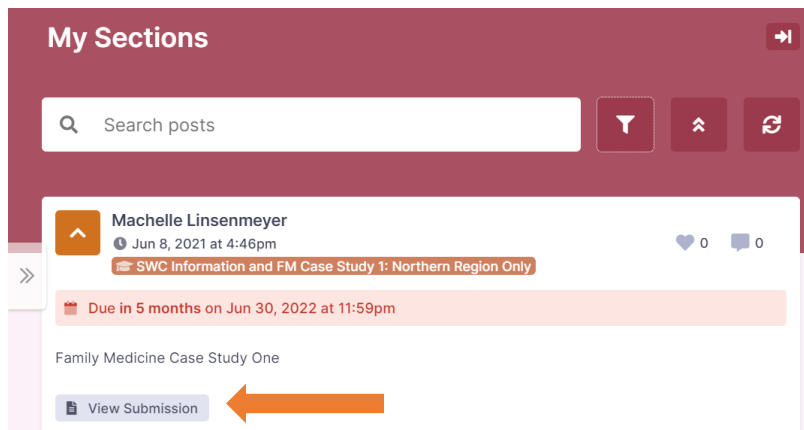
My Sections

Search posts

Machelle Linsenmeyer
Jun 8, 2021 at 4:46pm
SWC Information and FM Case Study 1: Northern Region Only

0 0

Due in 5 months on Jun 30, 2022 at 11:59pm

Family Medicine Case Study One

View Submission